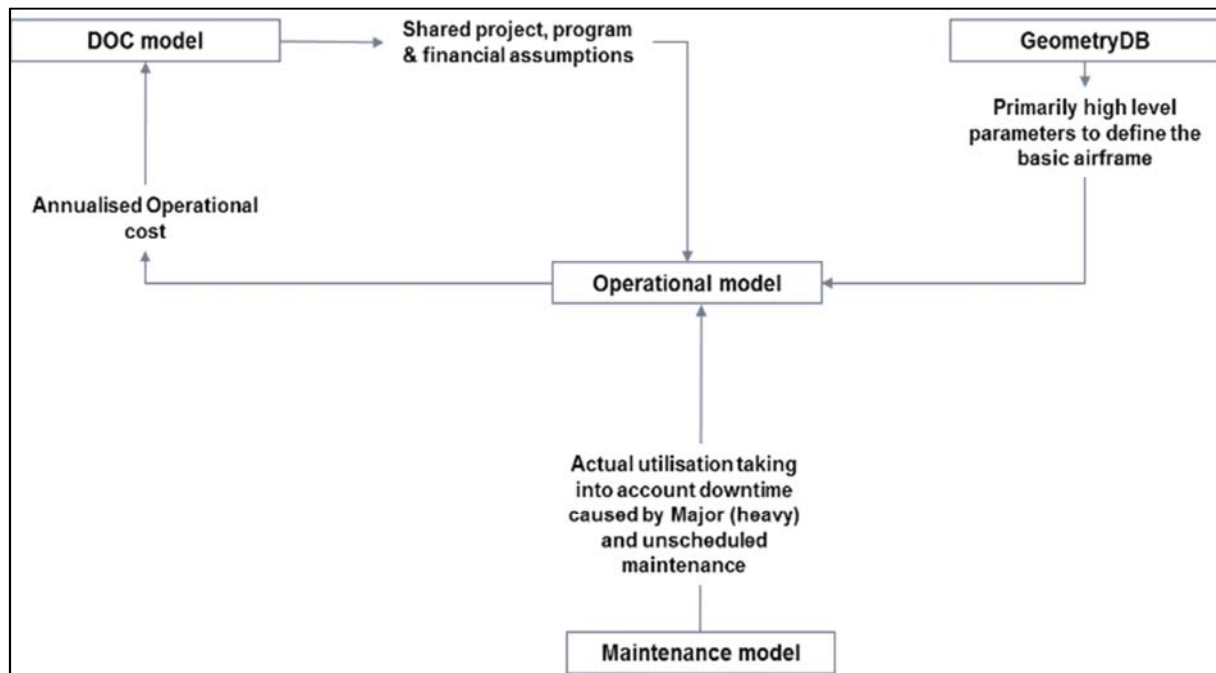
DOC model

Shared project, program & financial assumptions

GeometryDB

Primarily high level parameters to define the basic airframe

Annualised Operational cost

Operational model

Actual utilisation taking into account downtime caused by Major (heavy) and unscheduled maintenance

Maintenance model